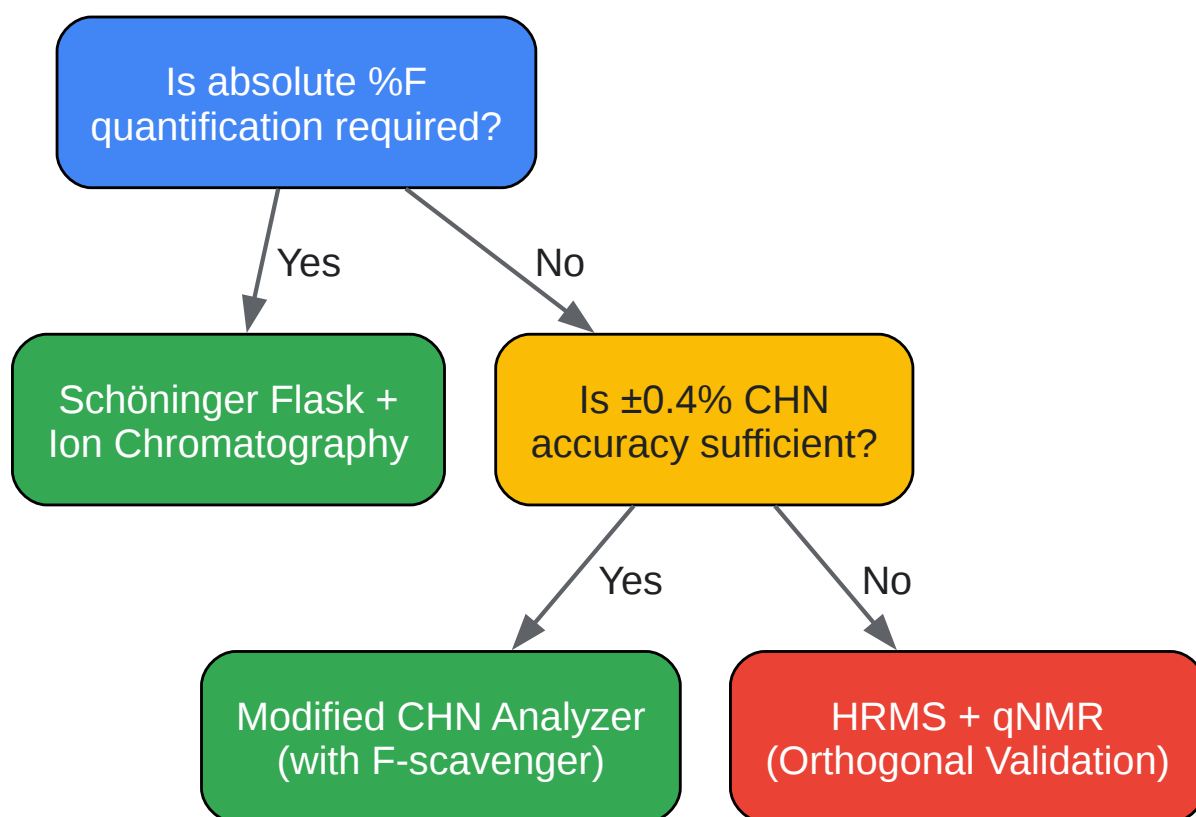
Is absolute %F quantification required?

Yes

No

Schöninger Flask + Ion Chromatography

Is ±0.4% CHN accuracy sufficient?

Yes

No

Modified CHN Analyzer (with F-scavenger)

HRMS + qNMR (Orthogonal Validation)